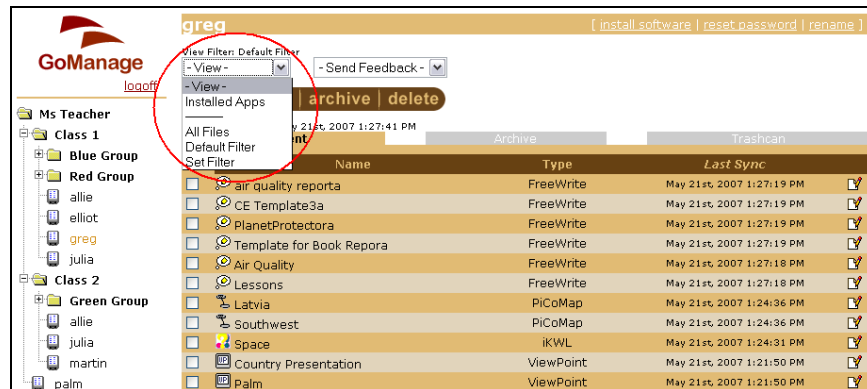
GoManage

logoff

Ms Teacher
Class 1
Blue Group
Red Group
allie
elliot
greg
julia
Class 2
Green Group
allie
julia
martin
palm

greg

[ install software | reset password | rename ]

View Filter: Default Filter

- View -

- Send Feedback -

- View -
Installed Apps
———
All Files
Default Filter
Set Filter

| archive | delete

y 21st, 2007 1:27:41 PM

ent

Archive

Trashcan

| | Name | Type | Last Sync |
|---|---|---|---|
| | air quality reporta | FreeWrite | May 21st, 2007 1:27:19 PM |
| | CE Template3a | FreeWrite | May 21st, 2007 1:27:19 PM |
| | PlanetProtectora | FreeWrite | May 21st, 2007 1:27:19 PM |
| | Template for Book Repora | FreeWrite | May 21st, 2007 1:27:19 PM |
| | Air Quality | FreeWrite | May 21st, 2007 1:27:18 PM |
| | Lessons | FreeWrite | May 21st, 2007 1:27:18 PM |
| | Latvia | PiCoMap | May 21st, 2007 1:24:36 PM |
| | Southwest | PiCoMap | May 21st, 2007 1:24:36 PM |
| | Space | iKWL | May 21st, 2007 1:24:31 PM |
| | Country Presentation | ViewPoint | May 21st, 2007 1:21:50 PM |
| | Palm | ViewPoint | May 21st, 2007 1:21:50 PM |